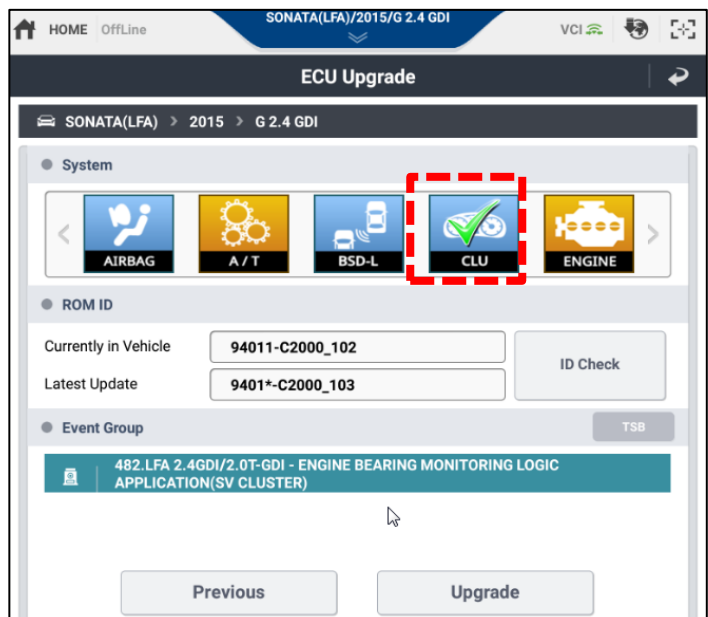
HOME OffLine

SONATA(LFA)/2015/G 2.4 GDI

VCI

ECU Upgrade

SONATA(LFA) > 2015 > G 2.4 GDI

System

AIRBAG

A / T

BSD-L

CLU

ENGINE

ROM ID

| Currently in Vehicle | 94011-C2000_102 |
|---|---|
| Latest Update | 9401*-C2000_103 |

ID Check

Event Group

TSB

482.LFA 2.4GDI/2.0T-GDI - ENGINE BEARING MONITORING LOGIC APPLICATION(SV CLUSTER)

Previous

Upgrade